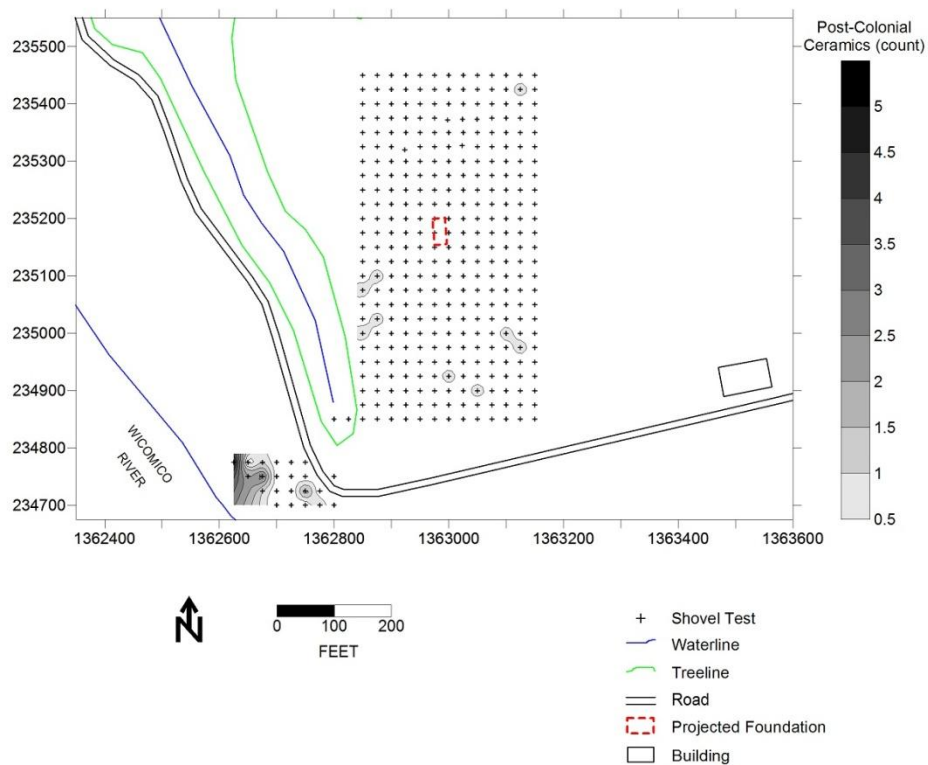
235500
235400
235300
235200
235100
235000
234900
234800
234700

1362400 1362600 1362800 1363000 1363200 1363400 1363600

WICOMICO RIVER

Post-Colonial Ceramics (count)
5
4.5
4
3.5
3
2.5
2
1.5
1
0.5

N

0 100 200
FEET

+ Shovel Test
Waterline
Treeline
Road
Projected Foundation
Building